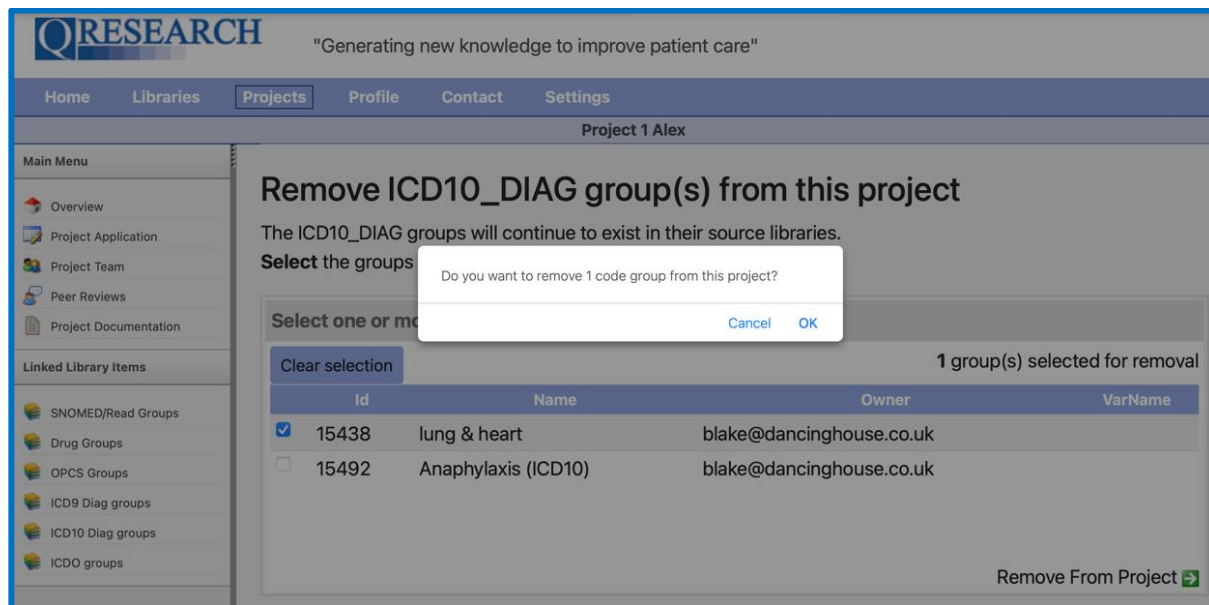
QRESEARCH "Generating new knowledge to improve patient care"

Home Libraries Projects Profile Contact Settings

Project 1 Alex

Main Menu

Overview
Project Application
Project Team
Peer Reviews
Project Documentation

Linked Library Items

SNOMED/Read Groups
Drug Groups
OPCS Groups
ICD9 Diag groups
ICD10 Diag groups
ICDO groups

Remove ICD10_DIAG group(s) from this project

The ICD10_DIAG groups will continue to exist in their source libraries.

**Select** the groups

Do you want to remove 1 code group from this project?

Cancel OK

Select one or mo

Clear selection

**1** group(s) selected for removal

| | Id | Name | Owner | VarName |
|---|---|---|---|---|
| ☑ | 15438 | lung & heart | blake@dancinghouse.co.uk | |
| ☐ | 15492 | Anaphylaxis (ICD10) | blake@dancinghouse.co.uk | |

Remove From Project